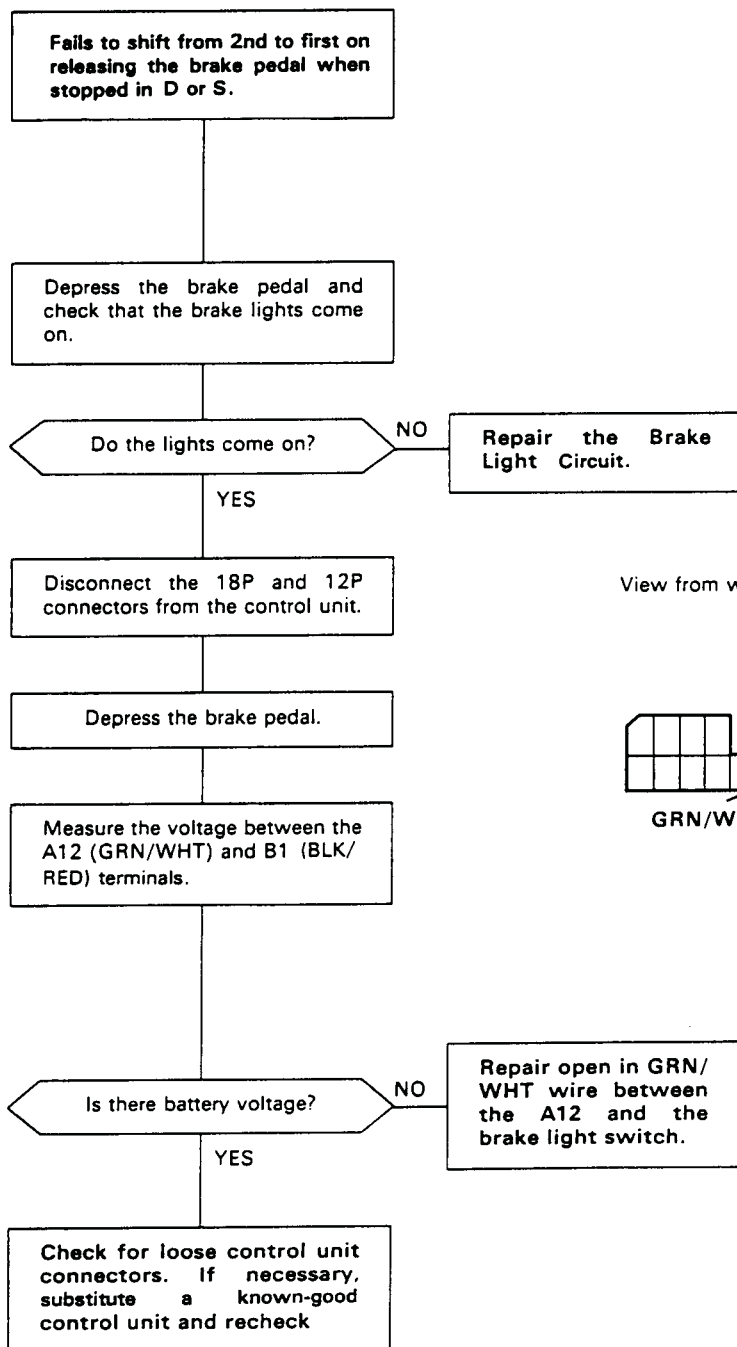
Fails to shift from 2nd to first on releasing the brake pedal when stopped in D or S.

Depress the brake pedal and check that the brake lights come on.

Do the lights come on?

NO

Repair the Brake Light Circuit.

YES

Disconnect the 18P and 12P connectors from the control unit.

View from w

Depress the brake pedal.

GRN/W

Measure the voltage between the A12 (GRN/WHT) and B1 (BLK/RED) terminals.

Is there battery voltage?

NO

Repair open in GRN/WHT wire between the A12 and the brake light switch.

YES

Check for loose control unit connectors. If necessary, substitute a known-good control unit and recheck